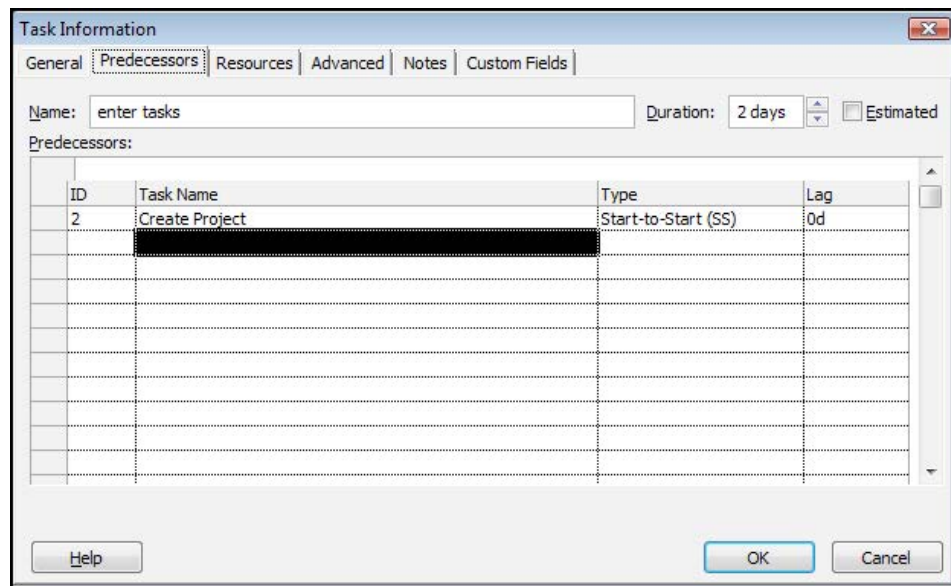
Task Information

General | Predecessors | Resources | Advanced | Notes | Custom Fields

Name: enter tasks

Duration: 2 days

Estimated

Predecessors:

| ID | Task Name | Type | Lag |
|---|---|---|---|
| 2 | Create Project | Start-to-Start (SS) | 0d |

Help

OK

Cancel